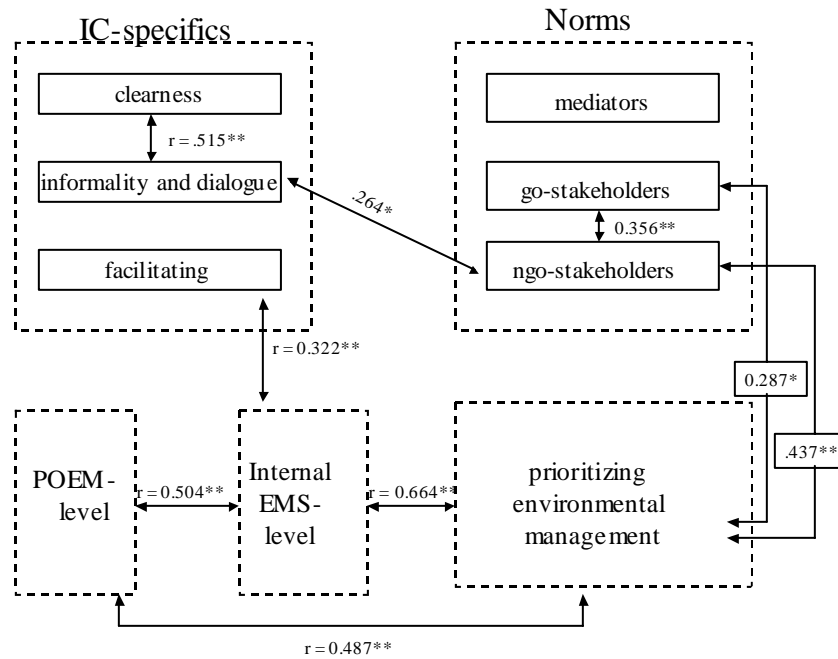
IC-specifics

clearness

r = .515**

informality and dialogue

facilitating

Norms

mediators

go-stakeholders

0.356**

ngo-stakeholders

.264*

r = 0.322**

0.287*

.437**

POEM-level

r = 0.504**

Internal EMS-level

r = 0.664**

prioritizing environmental management

r = 0.487**